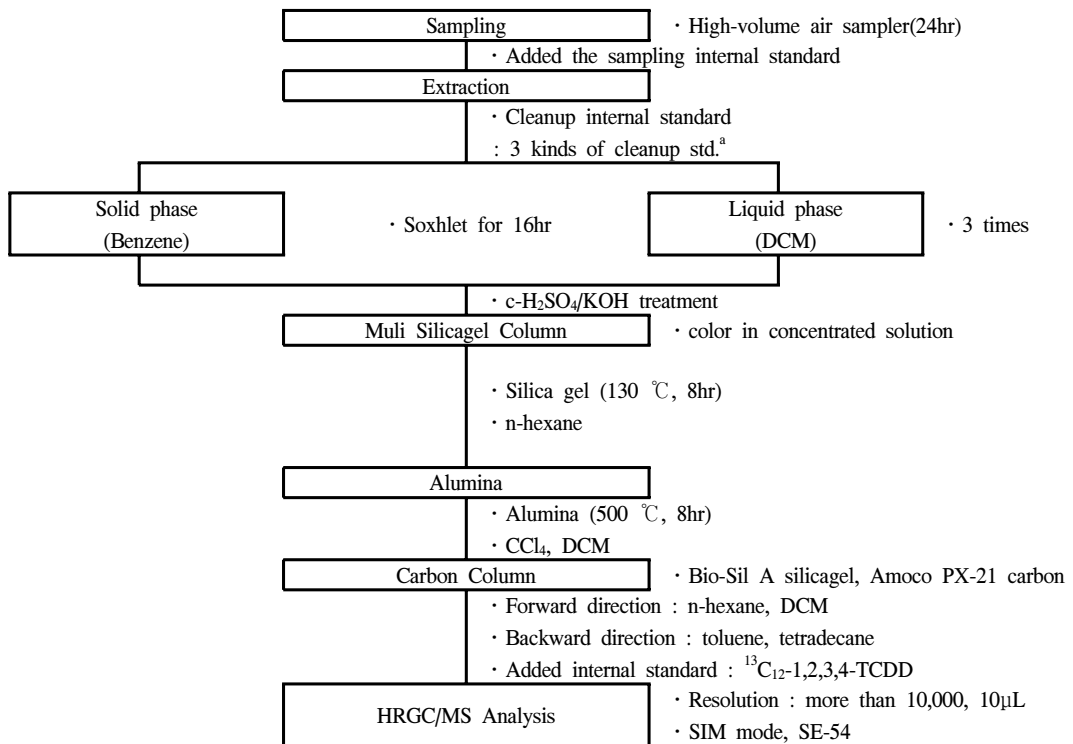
Sampling

· High-volume air sampler(24hr)

· Added the sampling internal standard

Extraction

· Cleanup internal standard

: 3 kinds of cleanup std.$^{a}$

Solid phase (Benzene)

· Soxhlet for 16hr

Liquid phase (DCM)

· 3 times

· c-$H_2SO_4$/KOH treatment

Muli Silicagel Column

· color in concentrated solution

· Silica gel (130 ℃, 8hr)

· n-hexane

Alumina

· Alumina (500 ℃, 8hr)

· $CCl_4$, DCM

Carbon Column

· Bio-Sil A silicagel, Amoco PX-21 carbon

· Forward direction : n-hexane, DCM

· Backward direction : toluene, tetradecane

· Added internal standard : $^{13}C_{12}$-1,2,3,4-TCDD

HRGC/MS Analysis

· Resolution : more than 10,000, 10μL

· SIM mode, SE-54